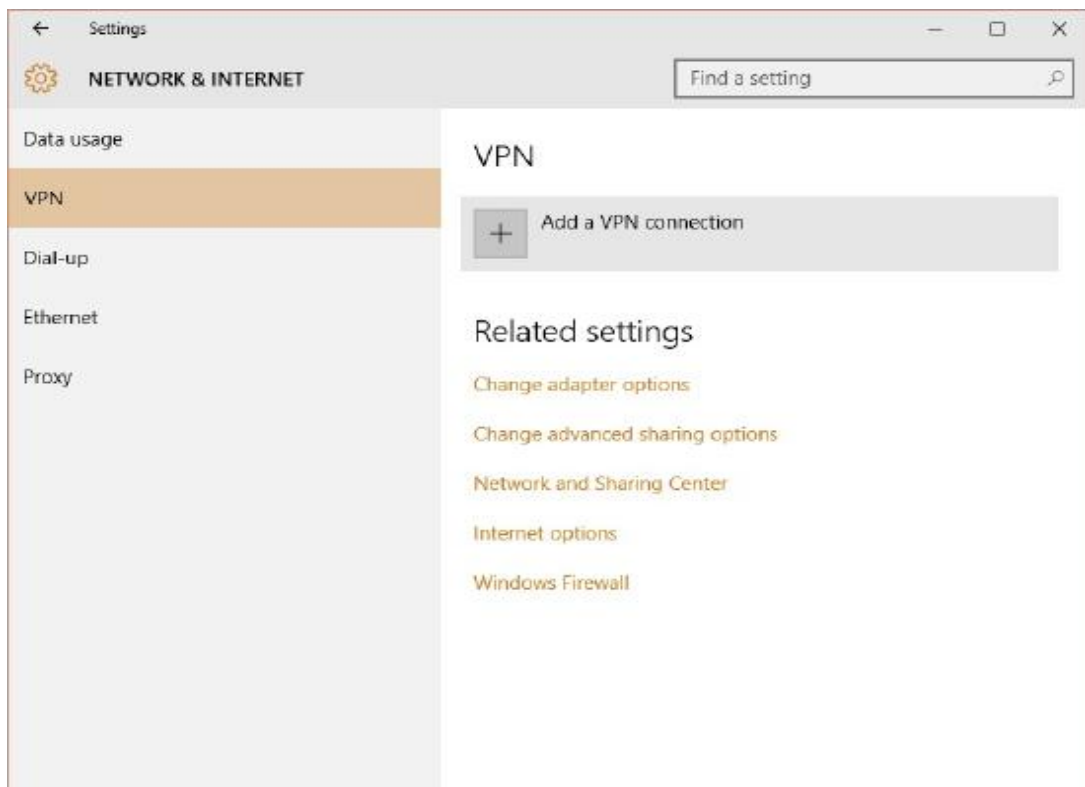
Settings

NETWORK & INTERNET

Find a setting

Data usage

VPN

Dial-up

Ethernet

Proxy

VPN

Add a VPN connection

Related settings

Change adapter options

Change advanced sharing options

Network and Sharing Center

Internet options

Windows Firewall